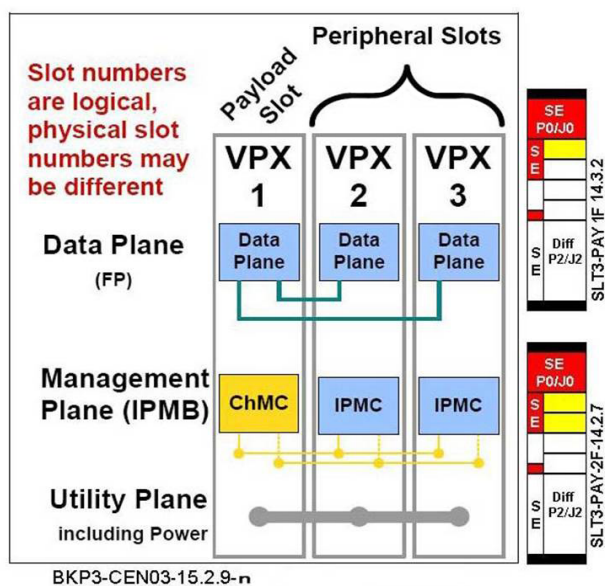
Peripheral Slots

Slot numbers are logical, physical slot numbers may be different

Payload Slot

VPX 1

VPX 2

VPX 3

Data Plane (FP)

Data Plane

Data Plane

Data Plane

Management Plane (IPMB)

ChMC

IPMC

IPMC

Utility Plane including Power

BKP3-CEN03-15.2.9-n

SE P0/J0

S E

S E

Diff P2/J2

SLT3-PAY 1F 14.3.2

SE P0/J0

S E

S E

Diff P2/J2

SLT3-PAY-2F-14.2.7